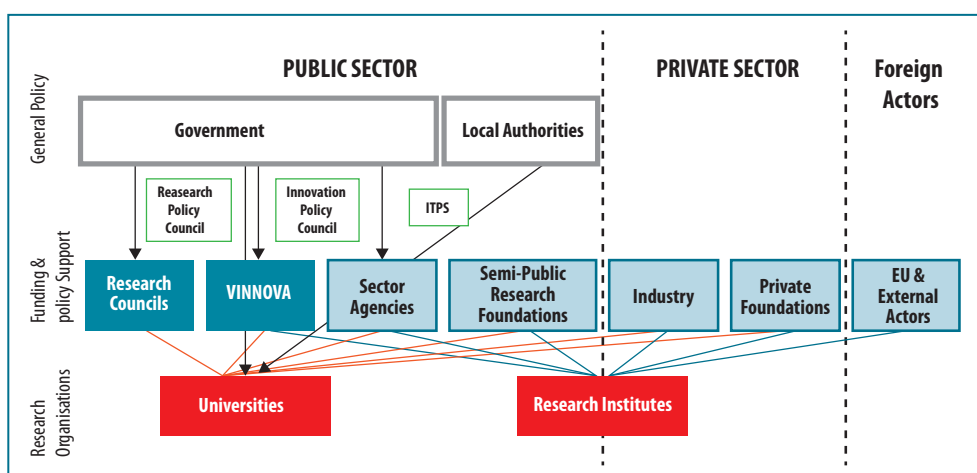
General Policy

Funding & policy Support

Research Organisations

PUBLIC SECTOR

PRIVATE SECTOR

Foreign Actors

Government

Local Authorities

Reasearch Policy Council

Innovation Policy Council

ITPS

Research Councils

VINNOVA

Sector Agencies

Semi-Public Research Foundations

Industry

Private Foundations

EU & External Actors

Universities

Research Institutes